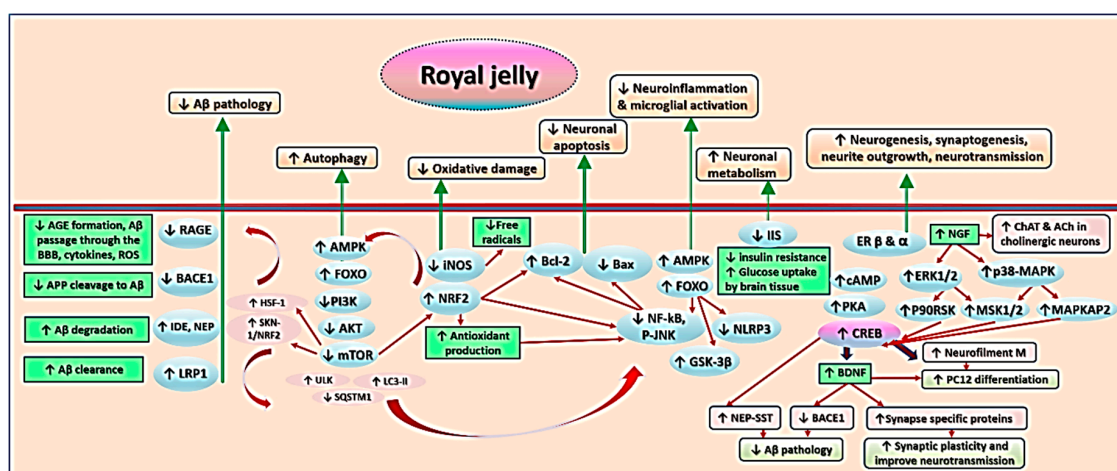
Royal jelly

↓ Aβ pathology

↑ Autophagy

↓ Oxidative damage

↓ Neuronal apoptosis

↓ Neuroinflammation & microglial activation

↑ Neuronal metabolism

↑ Neurogenesis, synaptogenesis, neurite outgrowth, neurotransmission

↓ AGE formation, Aβ passage through the BBB, cytokines, ROS

↓ RAGE

↓ APP cleavage to Aβ

↓ BACE1

↑ Aβ degradation

↑ IDE, NEP

↑ Aβ clearance

↑ LRP1

↑ HSF-1

↑ SKN-1/NRF2

↑ AMPK

↑ FOXO

↓PI3K

↓ AKT

↓ mTOR

↑ ULK

↑ LC3-II

↓ SQSTM1

↓ iNOS

↓Free radicals

↑ NRF2

↑ Antioxidant production

↑ Bcl-2

↓ Bax

↑ AMPK

↑ FOXO

↓ NF-kB, P-JNK

↓ NLRP3

↑ GSK-3β

↓ IIS

↓ insulin resistance
↑ Glucose uptake by brain tissue

ER β & α

↑cAMP

↑ PKA

↑ NGF

↑ ChAT & ACh in cholinergic neurons

↑ERK1/2

↑ p38-MAPK

↑P90RSK

↑ MSK1/2

↑ MAPKAP2

↑ CREB

↑ Neurofilment M

↑ BDNF

↑ PC12 differentiation

↑ NEP-SST

↓ BACE1

↑ Synapse specific proteins

↓ Aβ pathology

↑ Synaptic plasticity and improve neurotransmission